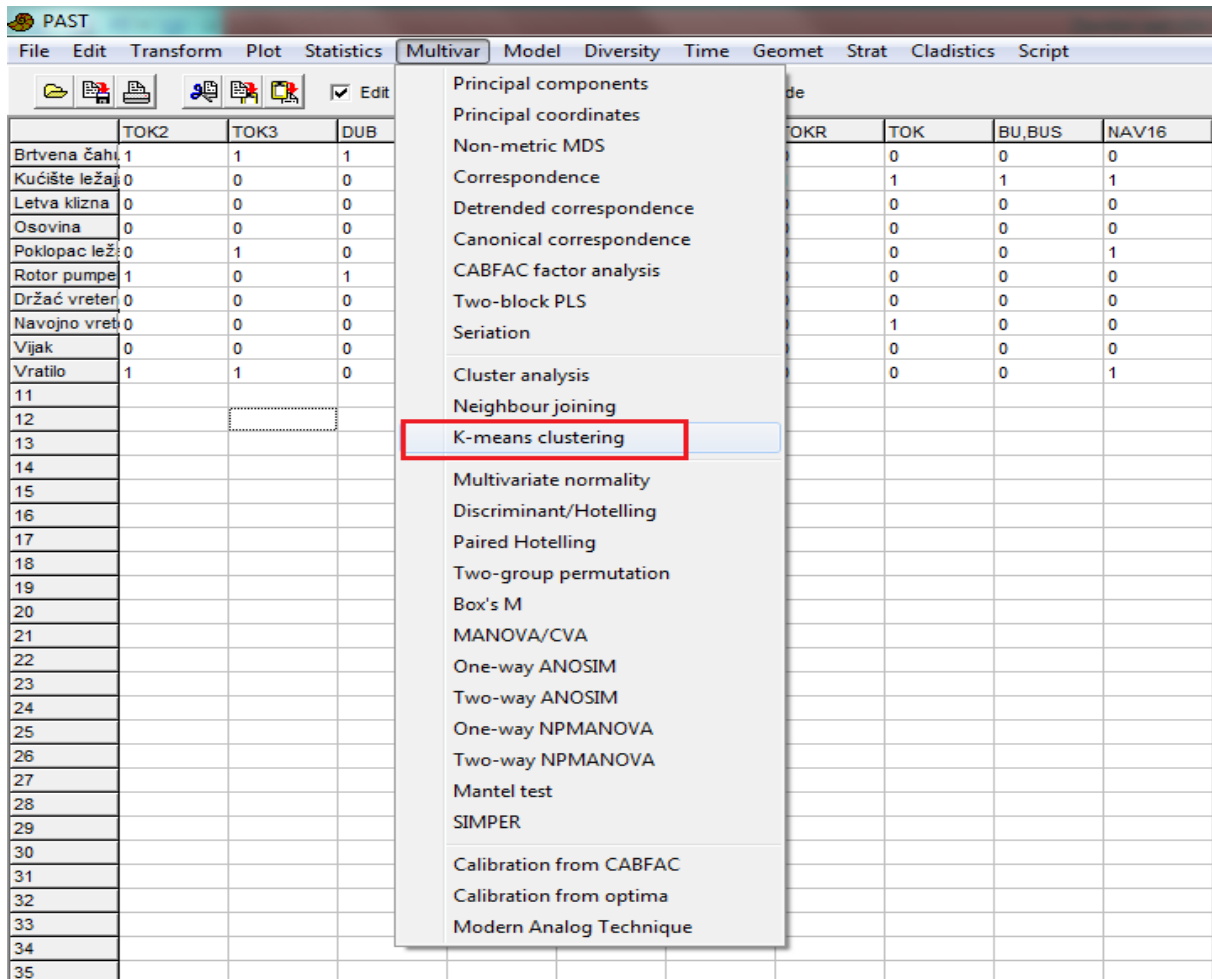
PAST

File Edit Transform Plot Statistics Multivar Model Diversity Time Geomet Strat Cladistics Script

Edit de

| | TOK2 | TOK3 | DUB | TOKR | TOK | BU,BUS | NAV16 |
|---|---|---|---|---|---|---|---|
| Brtvena čah | 1 | 1 | 1 | | 0 | 0 | 0 |
| Kućište ležaj | 0 | 0 | 0 | | 1 | 1 | 1 |
| Letva klizna | 0 | 0 | 0 | | 0 | 0 | 0 |
| Osovina | 0 | 0 | 0 | | 0 | 0 | 0 |
| Poklopac lež | 0 | 1 | 0 | | 0 | 0 | 1 |
| Rotor pumpe | 1 | 0 | 1 | | 0 | 0 | 0 |
| Držač vreten | 0 | 0 | 0 | | 0 | 0 | 0 |
| Navojno vret | 0 | 0 | 0 | | 1 | 0 | 0 |
| Vijak | 0 | 0 | 0 | | 0 | 0 | 0 |
| Vratilo | 1 | 1 | 0 | | 0 | 0 | 1 |
| 11 | | | | | | | |
| 12 | | | | | | | |
| 13 | | | | | | | |
| 14 | | | | | | | |
| 15 | | | | | | | |
| 16 | | | | | | | |
| 17 | | | | | | | |
| 18 | | | | | | | |
| 19 | | | | | | | |
| 20 | | | | | | | |
| 21 | | | | | | | |
| 22 | | | | | | | |
| 23 | | | | | | | |
| 24 | | | | | | | |
| 25 | | | | | | | |
| 26 | | | | | | | |
| 27 | | | | | | | |
| 28 | | | | | | | |
| 29 | | | | | | | |
| 30 | | | | | | | |
| 31 | | | | | | | |
| 32 | | | | | | | |
| 33 | | | | | | | |
| 34 | | | | | | | |
| 35 | | | | | | | |

Principal components
Principal coordinates
Non-metric MDS
Correspondence
Detrended correspondence
Canonical correspondence
CABFAC factor analysis
Two-block PLS
Seriation
Cluster analysis
Neighbour joining
K-means clustering
Multivariate normality
Discriminant/Hotelling
Paired Hotelling
Two-group permutation
Box's M
MANOVA/CVA
One-way ANOSIM
Two-way ANOSIM
One-way NPMANOVA
Two-way NPMANOVA
Mantel test
SIMPER
Calibration from CABFAC
Calibration from optima
Modern Analog Technique